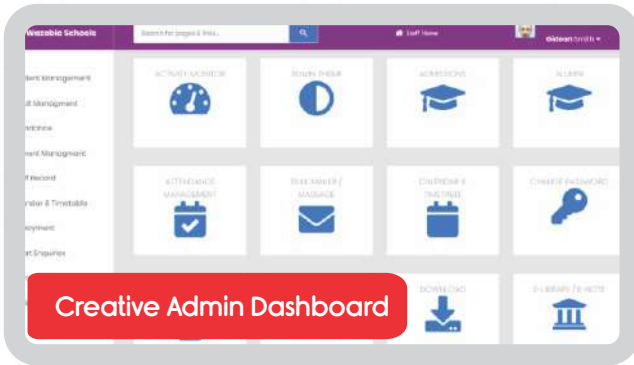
Wezabic Schools

Search for pages & links...

Staff Home

Gideon Smith

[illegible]dent Management

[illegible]ff Management

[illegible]edicine

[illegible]ment Management

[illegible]ff Record

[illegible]ndar & Timetable

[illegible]oyment

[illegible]rt Enquiries

ACTIVITY MONITOR

ROUND THEME

ADMISSIONS

ALUMNI

ATTENDANCE MANAGEMENT

BULK MAILER / MESSAGE

CALENDAR & TIMETABLE

CHANGE PASSWORD

DOWNLOAD

E-LIBRARY / E-NOTE

Creative Admin Dashboard